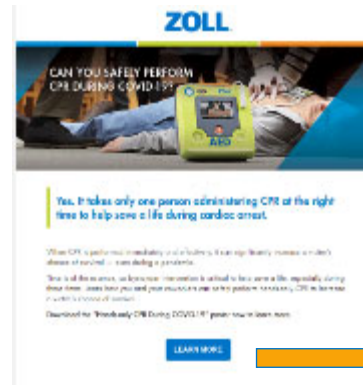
ZOLL

CAN YOU SAFELY PERFORM CPR DURING COVID-19?

Yes. It takes only one person administering CPR at the right time to help save a life during cardiac arrest.

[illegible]

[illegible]

Download the "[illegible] CPR During COVID-19" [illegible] to learn more.

LEARN MORE